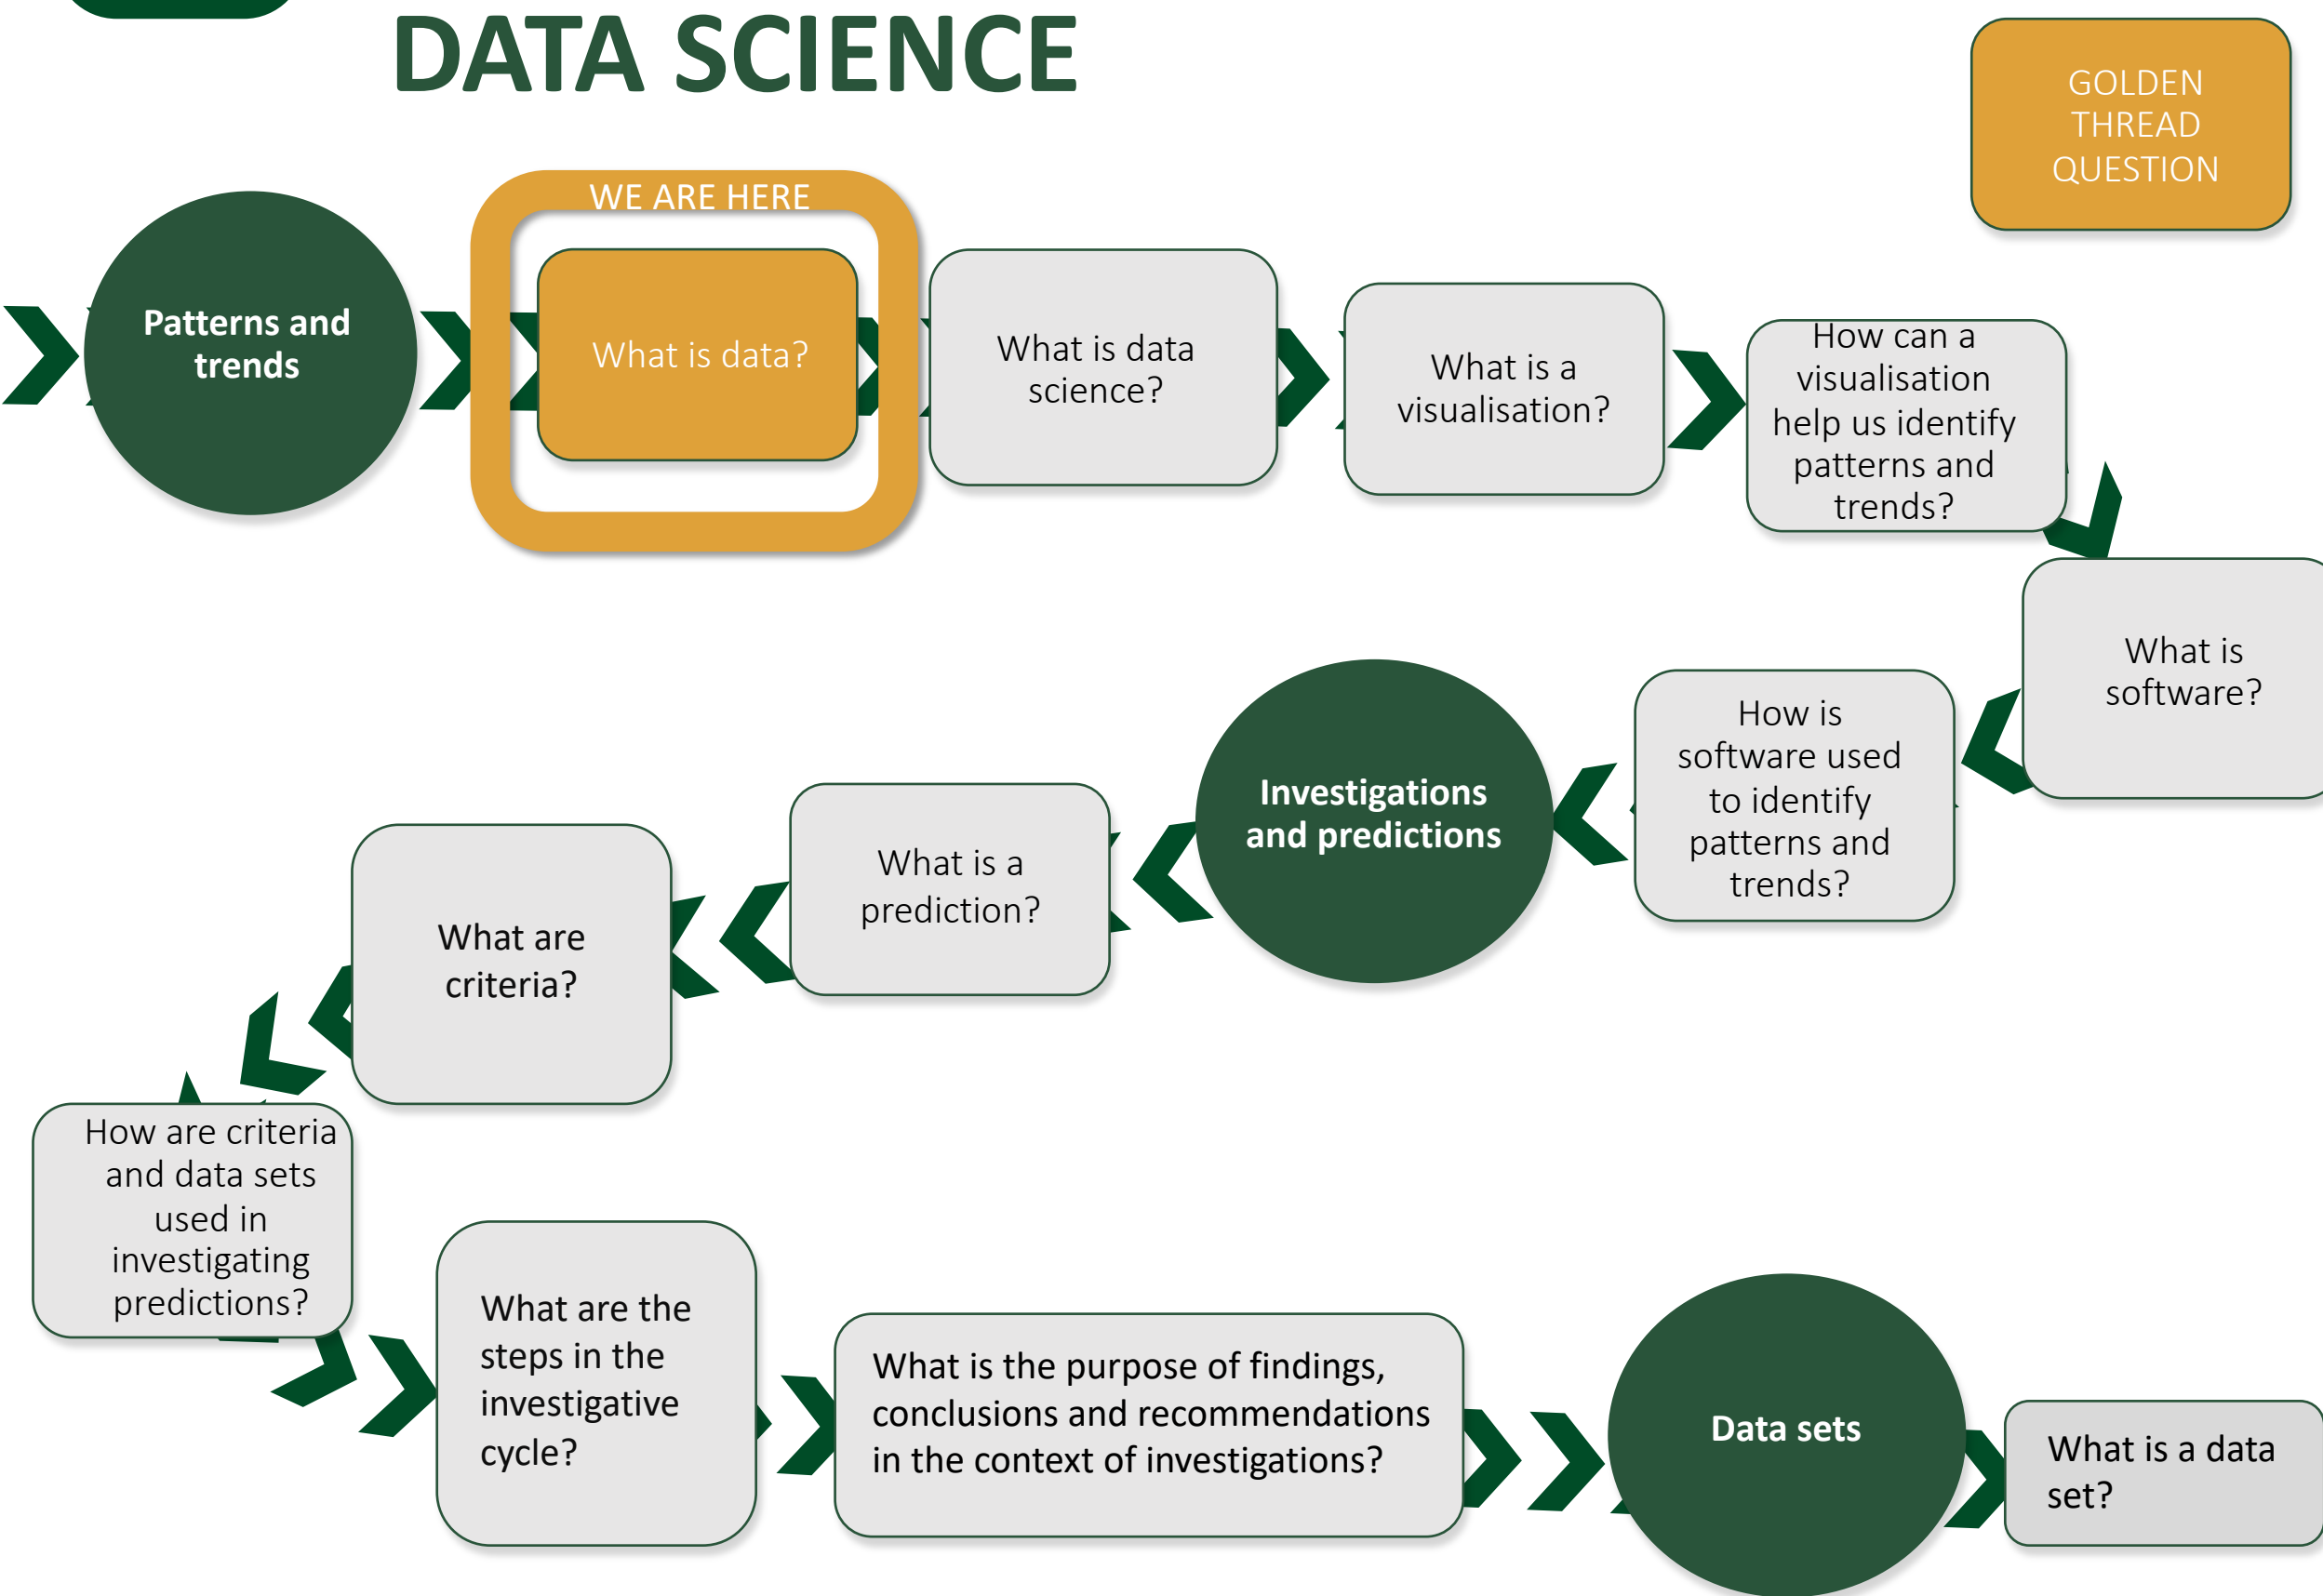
DATA SCIENCE

GOLDEN THREAD QUESTION

Patterns and trends

WE ARE HERE

What is data?

What is data science?

What is a visualisation?

How can a visualisation help us identify patterns and trends?

What is software?

How is software used to identify patterns and trends?

Investigations and predictions

What is a prediction?

What are criteria?

How are criteria and data sets used in investigating predictions?

What are the steps in the investigative cycle?

What is the purpose of findings, conclusions and recommendations in the context of investigations?

Data sets

What is a data set?